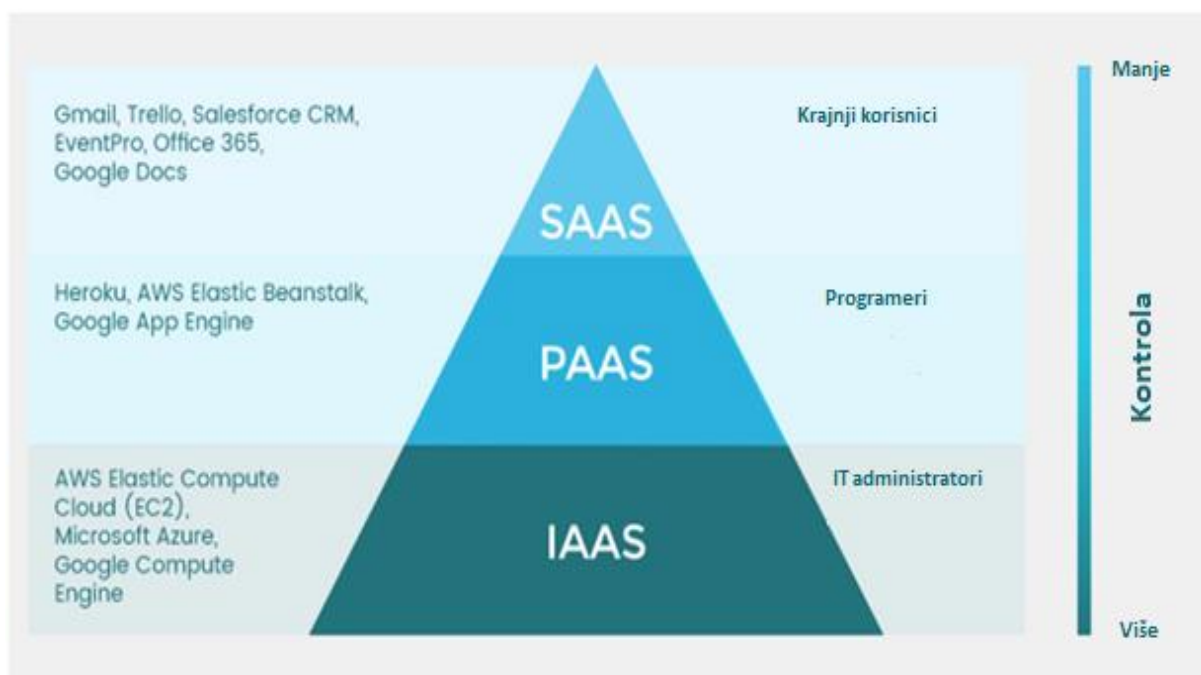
Gmail, Trello, Salesforce CRM, EventPro, Office 365, Google Docs

SAAS

Krajnji korisnici

Manje

Heroku, AWS Elastic Beanstalk, Google App Engine

PAAS

Programeri

Kontrola

AWS Elastic Compute Cloud (EC2), Microsoft Azure, Google Compute Engine

IAAS

IT administratori

Više